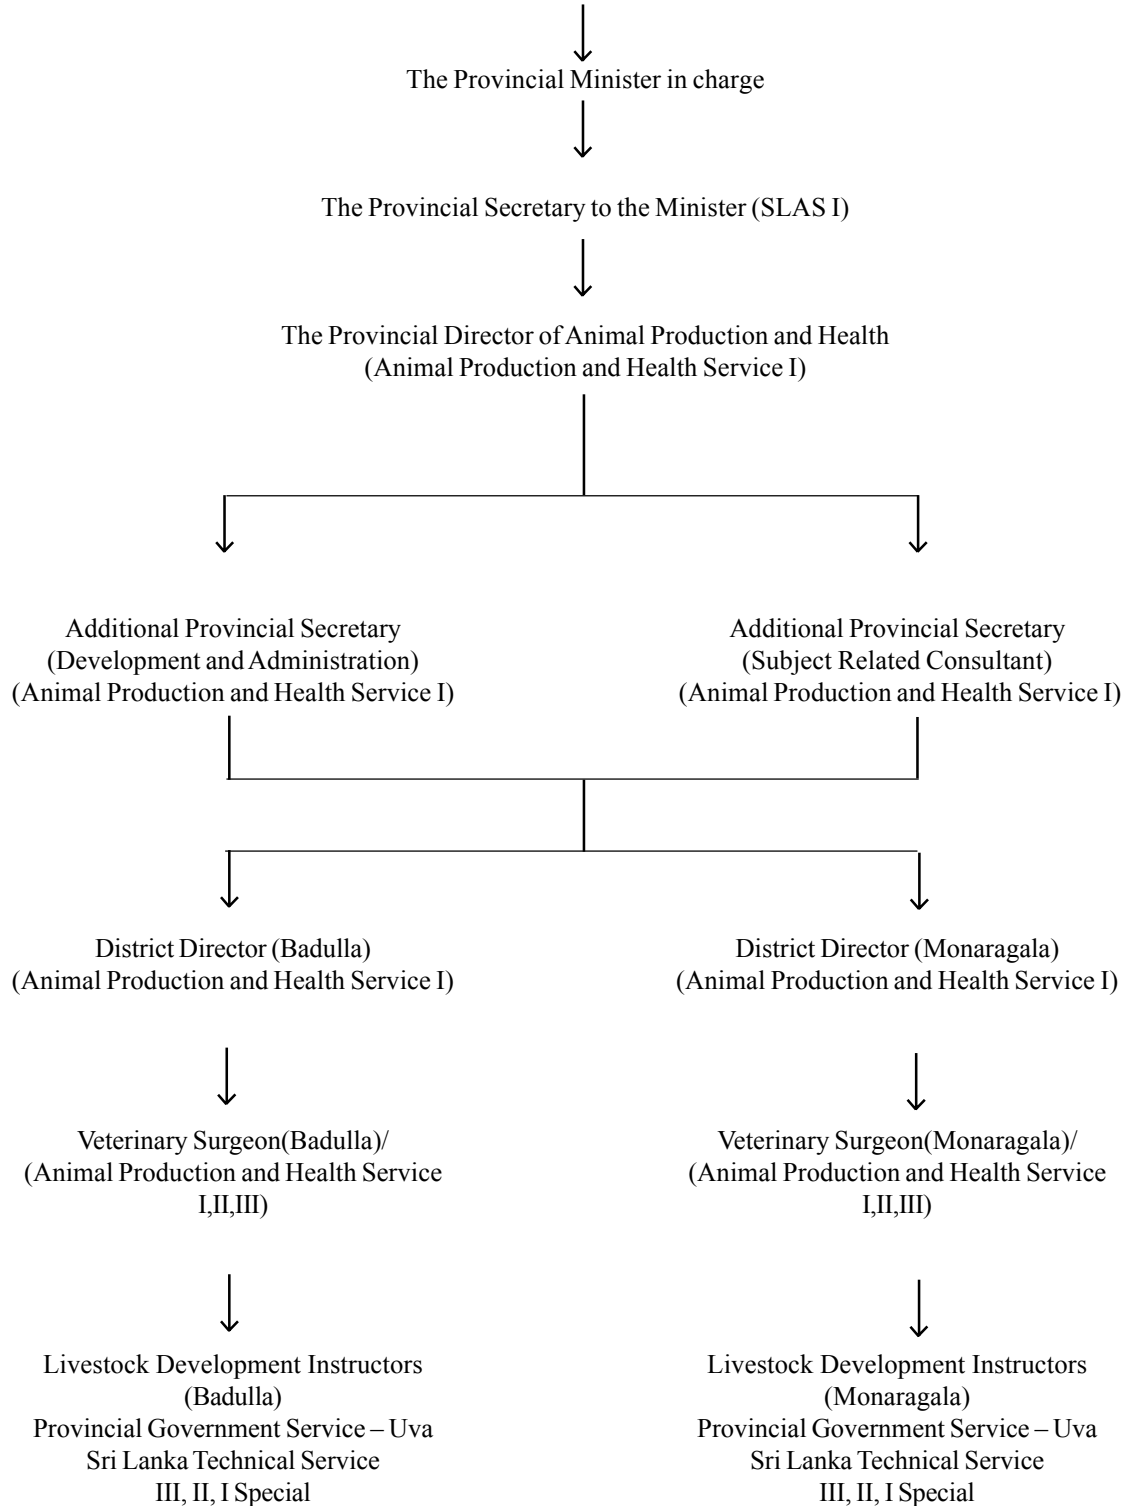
The Provincial Minister in charge

The Provincial Secretary to the Minister (SLAS I)

The Provincial Director of Animal Production and Health
(Animal Production and Health Service I)

Additional Provincial Secretary
(Development and Administration)
(Animal Production and Health Service I)

Additional Provincial Secretary
(Subject Related Consultant)
(Animal Production and Health Service I)

District Director (Badulla)
(Animal Production and Health Service I)

Veterinary Surgeon(Badulla)/
(Animal Production and Health Service I,II,III)

Livestock Development Instructors
(Badulla)
Provincial Government Service – Uva
Sri Lanka Technical Service
III, II, I Special

District Director (Monaragala)
(Animal Production and Health Service I)

Veterinary Surgeon(Monaragala)/
(Animal Production and Health Service I,II,III)

Livestock Development Instructors
(Monaragala)
Provincial Government Service – Uva
Sri Lanka Technical Service
III, II, I Special